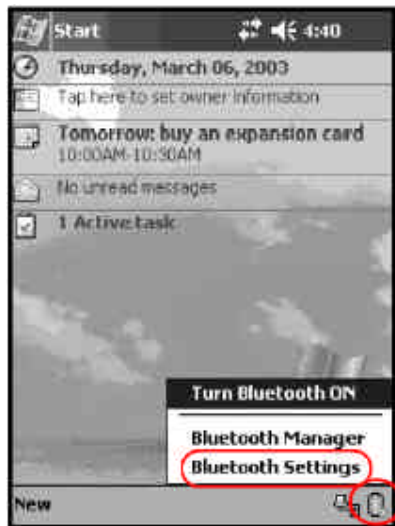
Start 4:40

Thursday, March 06, 2003

Tap here to set owner information

Tomorrow: buy an expansion card
10:00AM-10:30AM

No unread messages

1 Active task

Turn Bluetooth ON

Bluetooth Manager

Bluetooth Settings

New